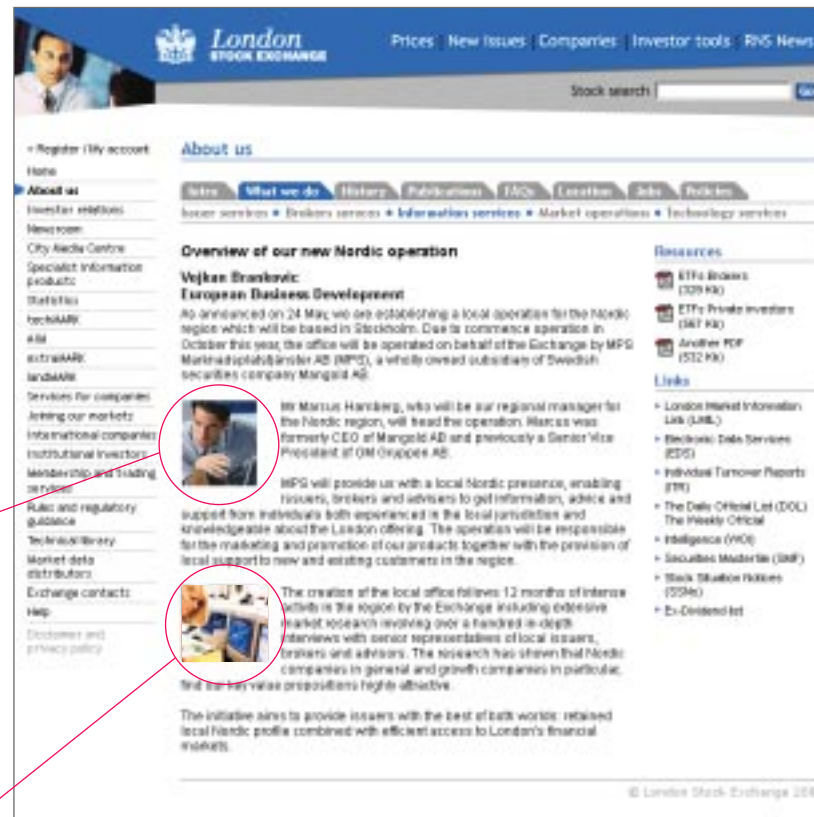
London STOCK EXCHANGE

Prices | New Issues | Companies | Investor tools | RNS News

Stock search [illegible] Go

» Register / My account
Home
About us
Investor relations
Newsroom
City Media Centre
Specialist information products
Statistics
techMARK
AIM
extraMARK
landMARK
Services for companies
Joining our markets
International companies
Institutional investors
Membership and trading services
Rules and regulatory guidance
Technical library
Market data distributors
Exchange contacts
Help
Disclaimer and privacy policy

About us

Intro | What we do | History | Publications | FAQs | Location | Jobs | Policies

Issuer services • Brokers services • Information services • Market operations • Technology services

Overview of our new Nordic operation

Vojkan Branisavic
European Business Development

As announced on 24 May, we are establishing a local operation for the Nordic region which will be based in Stockholm. Due to commence operation in October this year, the office will be operated on behalf of the Exchange by MPS Marknadsplatstjänster AB (MPS), a wholly owned subsidiary of Swedish securities company Mangold AB.

Mr Marcus Hamberg, who will be our regional manager for the Nordic region, will head the operation. Marcus was formerly CEO of Mangold AB and previously a Senior Vice President of OM Gruppen AB.

MPS will provide us with a local Nordic presence, enabling issuers, brokers and advisers to get information, advice and support from individuals both experienced in the local jurisdiction and knowledgeable about the London offering. The operation will be responsible for the marketing and promotion of our products together with the provision of local support to new and existing customers in the region.

The creation of the local office follows 12 months of intense activity in the region by the Exchange including extensive market research involving over a hundred in-depth interviews with senior representatives of local issuers, brokers and advisors. The research has shown that Nordic companies in general and growth companies in particular, find our key value propositions highly attractive.

The initiative aims to provide issuers with the best of both worlds: retained local Nordic profile combined with efficient access to London's financial markets.

Resources
ETFs Brokers (329 Kb)
ETFs Private investors (567 Kb)
Another PDF (532 Kb)

Links
» London Market Information Link (LMIL)
» Electronic Data Services (EDS)
» Individual Turnover Reports (ITR)
» The Daily Official List (DOL) The Weekly Official
» Intelligence (WOI)
» Securities Masterfile (SMF)
» Stock Situation Notices (SSNs)
» Ex-Dividend list

© London Stock Exchange 200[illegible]